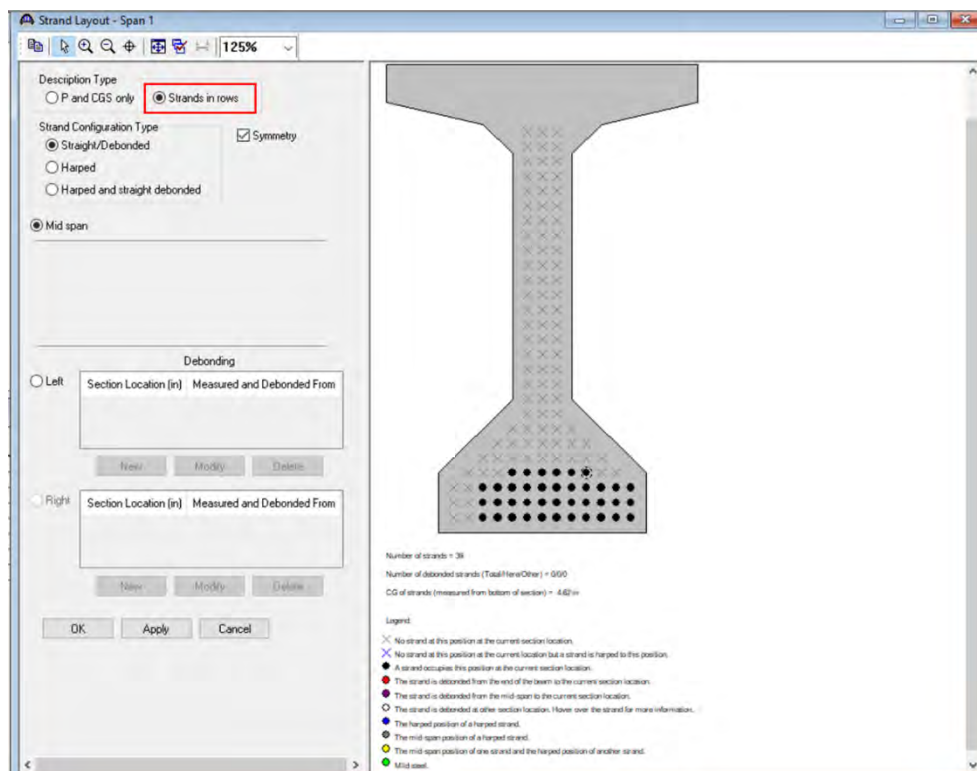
Strand Layout - Span 1

125%

Description Type
P and CGS only
Strands in rows

Strand Configuration Type
Straight/Debonded
Harped
Harped and straight debonded

Symmetry

Mid span

Debonding

Left

| Section Location (in) | Measured and Debonded From |
|---|---|

New Modify Delete

Right

| Section Location (in) | Measured and Debonded From |
|---|---|

New Modify Delete

OK Apply Cancel

Number of strands = 38

Number of debonded strands (Total/Here/Other) = 0/0/0

CG of strands (measured from bottom of section) = 4.62 in

Legend:

No strand at this position at the current section location.
No strand at this position at the current location but a strand is harped to this position.
A strand occupies this position at the current section location.
The strand is debonded from the end of the beam to the current section location.
The strand is debonded from the mid-span to the current section location.
The strand is debonded at other section location. Hover over the strand for more information.
The harped position of a harped strand.
The mid-span position of a harped strand.
The mid-span position of one strand and the harped position of another strand.
Mild steel.